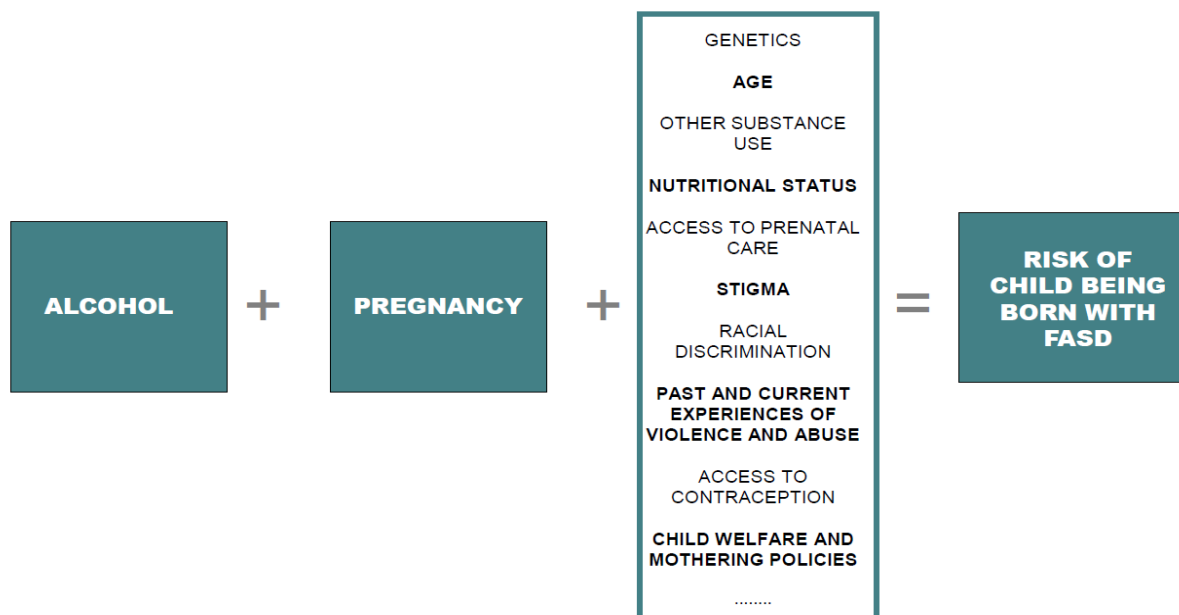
ALCOHOL

+

PREGNANCY

+

GENETICS

AGE

OTHER SUBSTANCE USE

NUTRITIONAL STATUS

ACCESS TO PRENATAL CARE

STIGMA

RACIAL DISCRIMINATION

PAST AND CURRENT EXPERIENCES OF VIOLENCE AND ABUSE

ACCESS TO CONTRACEPTION

CHILD WELFARE AND MOTHERING POLICIES

........

=

RISK OF CHILD BEING BORN WITH FASD